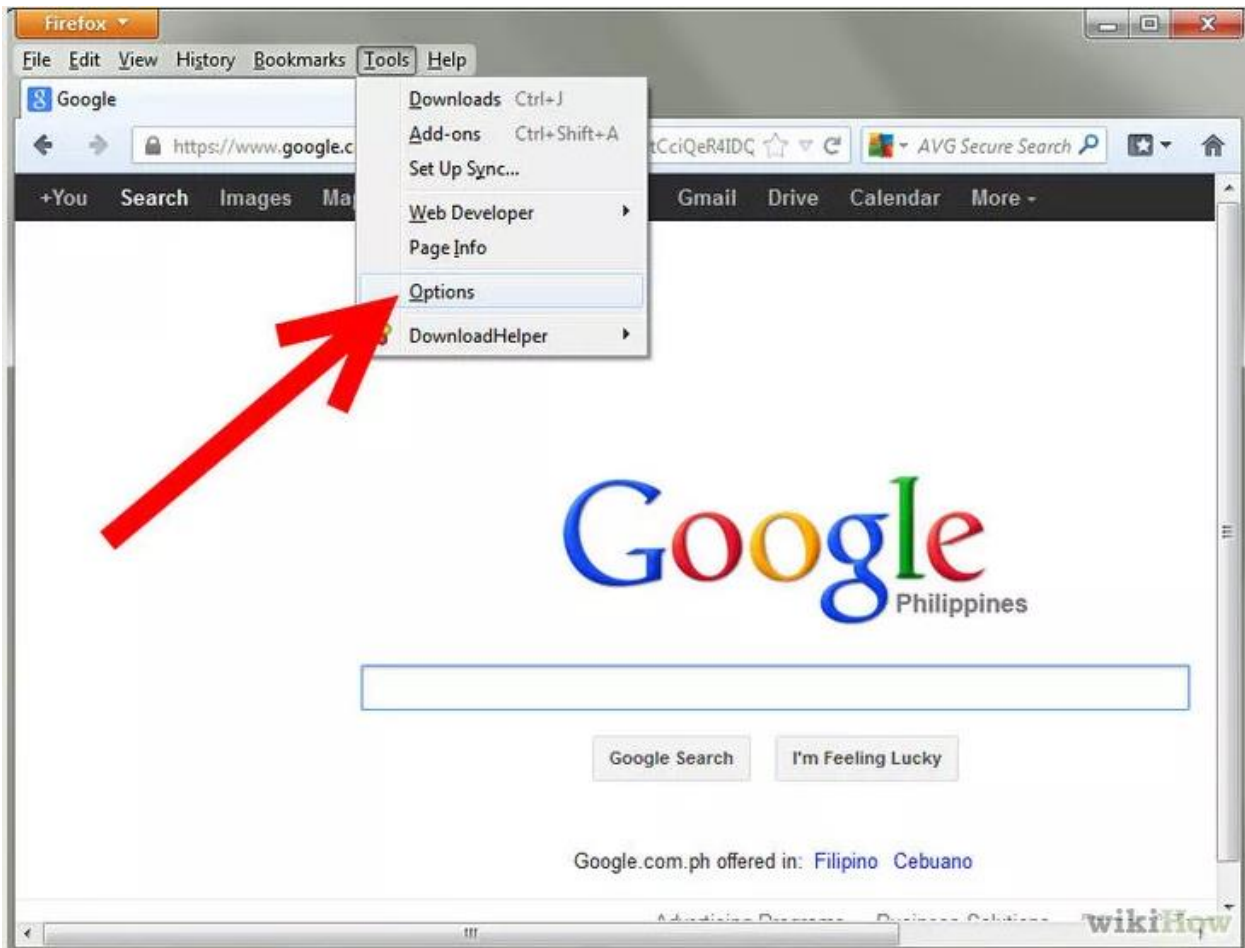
Firefox

File Edit View History Bookmarks Tools Help

Google

https://www.google.c

tCciQeR4IDC

AVG Secure Search

+You Search Images Ma

Gmail Drive Calendar More

Downloads Ctrl+J
Add-ons Ctrl+Shift+A
Set Up Sync...
Web Developer
Page Info
Options
DownloadHelper

Google
Philippines

Google Search I'm Feeling Lucky

Google.com.ph offered in: Filipino Cebuano

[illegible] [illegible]

wikiHow